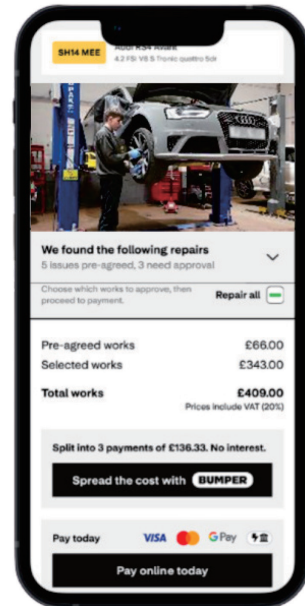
SH14 MEE Audi RS4 Avant
4.2 FSI V8 S Tronic quattro 5dr

We found the following repairs
5 issues pre-agreed, 3 need approval

Choose which works to approve, then proceed to payment.
Repair all

Pre-agreed works £66.00
Selected works £343.00

Total works £409.00
Prices include VAT (20%)

Split into 3 payments of £136.33. No interest.

Spread the cost with BUMPER

Pay today VISA GPay

Pay online today